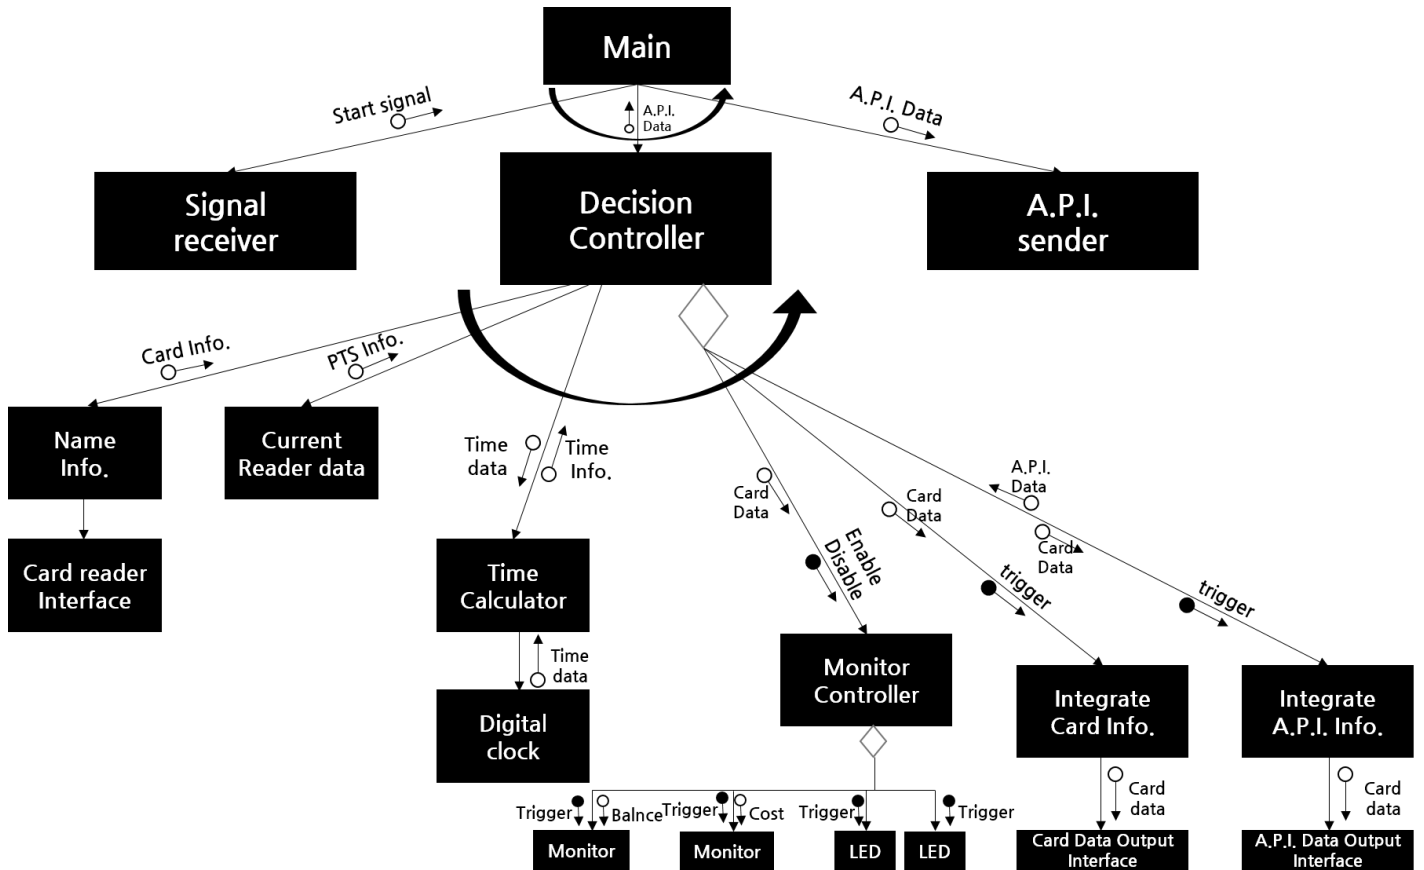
Main

Start signal

A.P.I. Data

A.P.I. Data

Signal receiver

Decision Controller

A.P.I. sender

Card Info.

PTS Info.

Name Info.

Current Reader data

Card reader Interface

Time data

Time Info.

Time Calculator

Time data

Digital clock

Card Data

Enable Disable

Monitor Controller

Card Data

trigger

A.P.I. Data

Card Data

trigger

Integrate Card Info.

Integrate A.P.I. Info.

Card data

Card data

Card Data Output Interface

A.P.I. Data Output Interface

Trigger

Balnce

Trigger

Cost

Trigger

Trigger

Monitor

Monitor

LED

LED